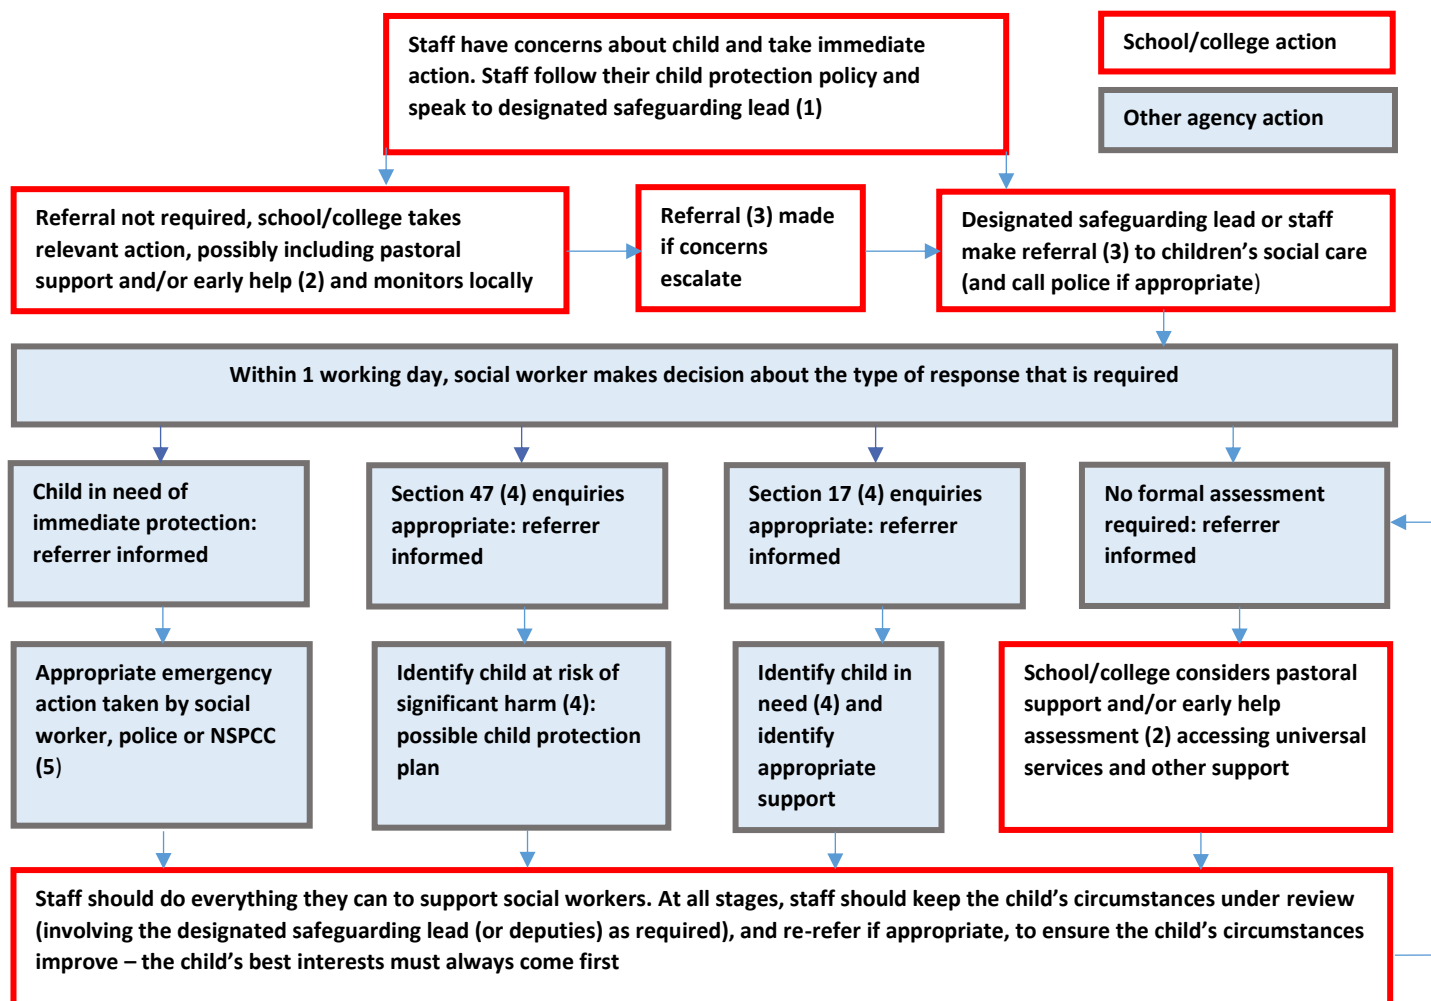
Staff have concerns about child and take immediate action. Staff follow their child protection policy and speak to designated safeguarding lead (1)

School/college action

Other agency action

Referral not required, school/college takes relevant action, possibly including pastoral support and/or early help (2) and monitors locally

Referral (3) made if concerns escalate

Designated safeguarding lead or staff make referral (3) to children's social care (and call police if appropriate)

Within 1 working day, social worker makes decision about the type of response that is required

Child in need of immediate protection: referrer informed

Section 47 (4) enquiries appropriate: referrer informed

Section 17 (4) enquiries appropriate: referrer informed

No formal assessment required: referrer informed

Appropriate emergency action taken by social worker, police or NSPCC (5)

Identify child at risk of significant harm (4): possible child protection plan

Identify child in need (4) and identify appropriate support

School/college considers pastoral support and/or early help assessment (2) accessing universal services and other support

Staff should do everything they can to support social workers. At all stages, staff should keep the child's circumstances under review (involving the designated safeguarding lead (or deputies) as required), and re-refer if appropriate, to ensure the child's circumstances improve – the child's best interests must always come first